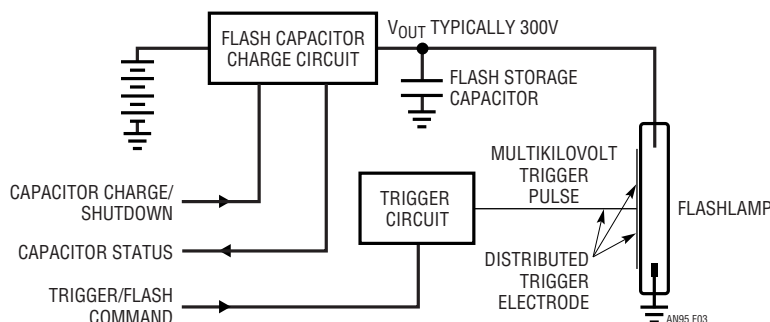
FLASH CAPACITOR CHARGE CIRCUIT

$V_{OUT}$ TYPICALLY 300V

FLASH STORAGE CAPACITOR

MULTIKILOVOLT TRIGGER PULSE

TRIGGER CIRCUIT

FLASHLAMP

CAPACITOR CHARGE/ SHUTDOWN

CAPACITOR STATUS

TRIGGER/FLASH COMMAND

DISTRIBUTED TRIGGER ELECTRODE

AN95 F03